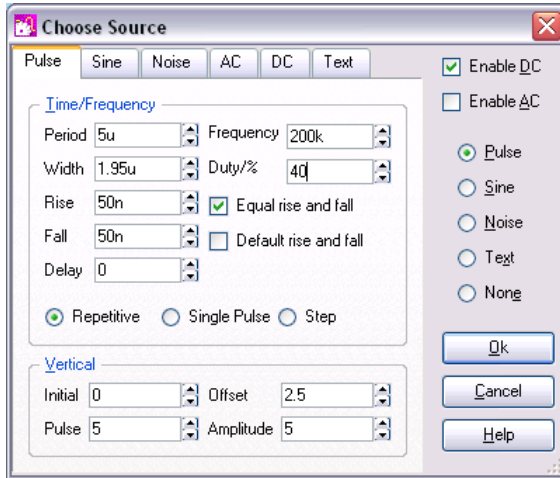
Choose Source

Pulse | Sine | Noise | AC | DC | Text

Time/Frequency

Period 5u
Frequency 200k
Width 1.95u
Duty/% 40
Rise 50n
Equal rise and fall
Fall 50n
Default rise and fall
Delay 0

Repetitive
Single Pulse
Step

Vertical

Initial 0
Offset 2.5
Pulse 5
Amplitude 5

Enable DC
Enable AC

Pulse
Sine
Noise
Text
None

Ok
Cancel
Help